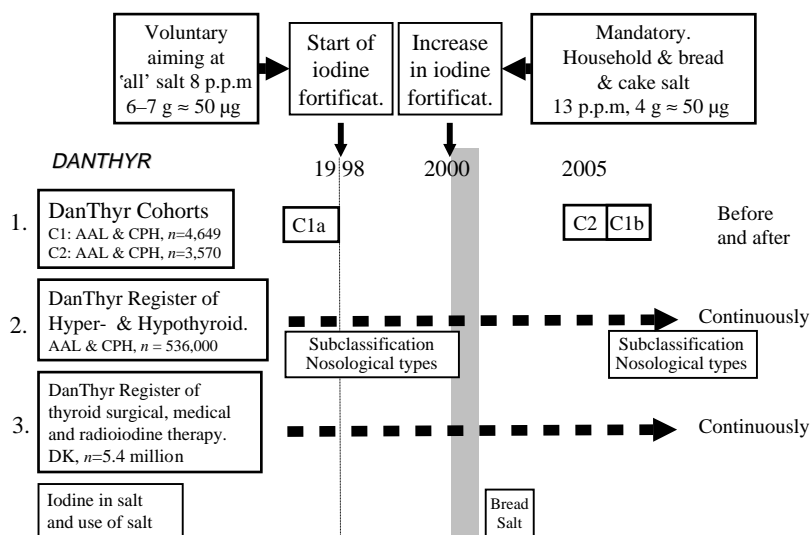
Voluntary aiming at 'all' salt 8 p.p.m 6–7 g ≈ 50 μg

Start of iodine fortificat.

Increase in iodine fortificat.

Mandatory. Household & bread & cake salt 13 p.p.m, 4 g ≈ 50 μg

DANTHYR

1998

2000

2005

1. DanThyr Cohorts
C1: AAL & CPH, $n$=4,649
C2: AAL & CPH, $n$=3,570

C1a

C2

C1b

Before and after

2. DanThyr Register of Hyper- & Hypothyroid.
AAL & CPH, $n$ = 536,000

Continuously

Subclassification Nosological types

Subclassification Nosological types

3. DanThyr Register of thyroid surgical, medical and radioiodine therapy.
DK, $n$=5.4 million

Continuously

Iodine in salt and use of salt

Bread Salt